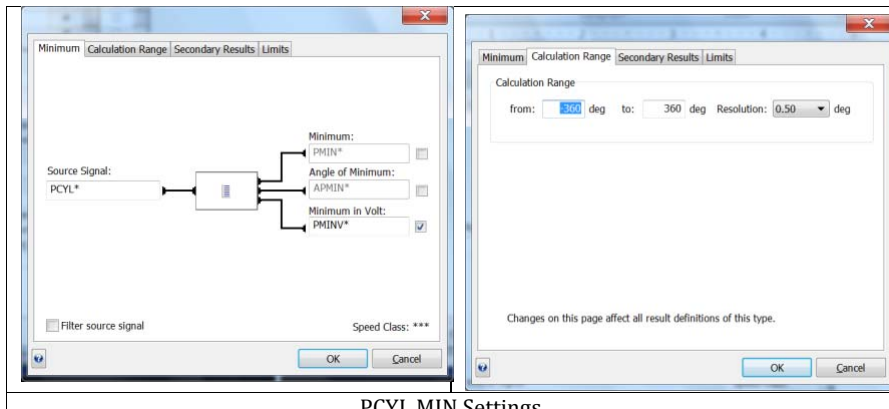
Minimum | Calculation Range | Secondary Results | Limits

Source Signal:
PCYL*

Minimum:
PMIN*

Angle of Minimum:
APMIN*

Minimum in Volt:
PMINV*

Filter source signal

Speed Class: ***

OK | Cancel

Minimum | Calculation Range | Secondary Results | Limits

Calculation Range

from: -360 deg to: 360 deg Resolution: 0.50 deg

Changes on this page affect all result definitions of this type.

OK | Cancel

PCYL MIN Settings